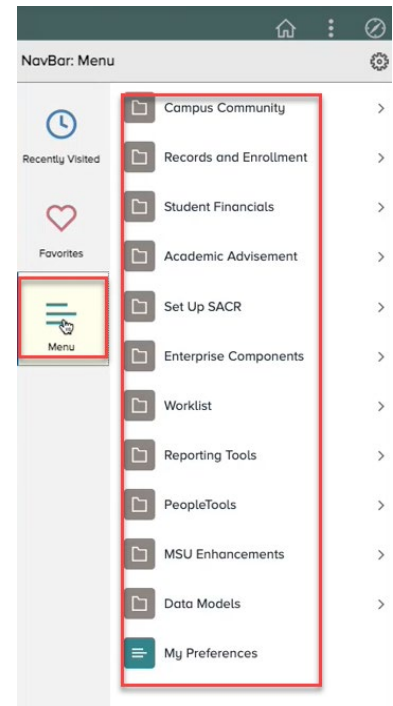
NavBar: Menu

Recently Visited

Favorites

Menu

Campus Community

Records and Enrollment

Student Financials

Academic Advisement

Set Up SACR

Enterprise Components

Worklist

Reporting Tools

PeopleTools

MSU Enhancements

Data Models

My Preferences